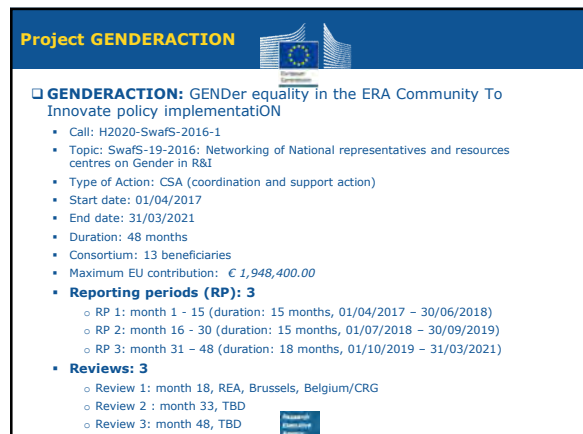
Project GENDERACTION

European Commission

GENDERACTION: GENDer equality in the ERA Community To Innovate policy implementatiON

- Call: H2020-SwafS-2016-1
- Topic: SwafS-19-2016: Networking of National representatives and resources centres on Gender in R&I
- Type of Action: CSA (coordination and support action)
- Start date: 01/04/2017
- End date: 31/03/2021
- Duration: 48 months
- Consortium: 13 beneficiaries
- Maximum EU contribution: € 1,948,400.00
- Reporting periods (RP): 3
  - RP 1: month 1 - 15 (duration: 15 months, 01/04/2017 – 30/06/2018)
  - RP 2: month 16 - 30 (duration: 15 months, 01/07/2018 – 30/09/2019)
  - RP 3: month 31 – 48 (duration: 18 months, 01/10/2019 – 31/03/2021)
- Reviews: 3
  - Review 1: month 18, REA, Brussels, Belgium/CRG
  - Review 2 : month 33, TBD
  - Review 3: month 48, TBD

Research Executive Agency